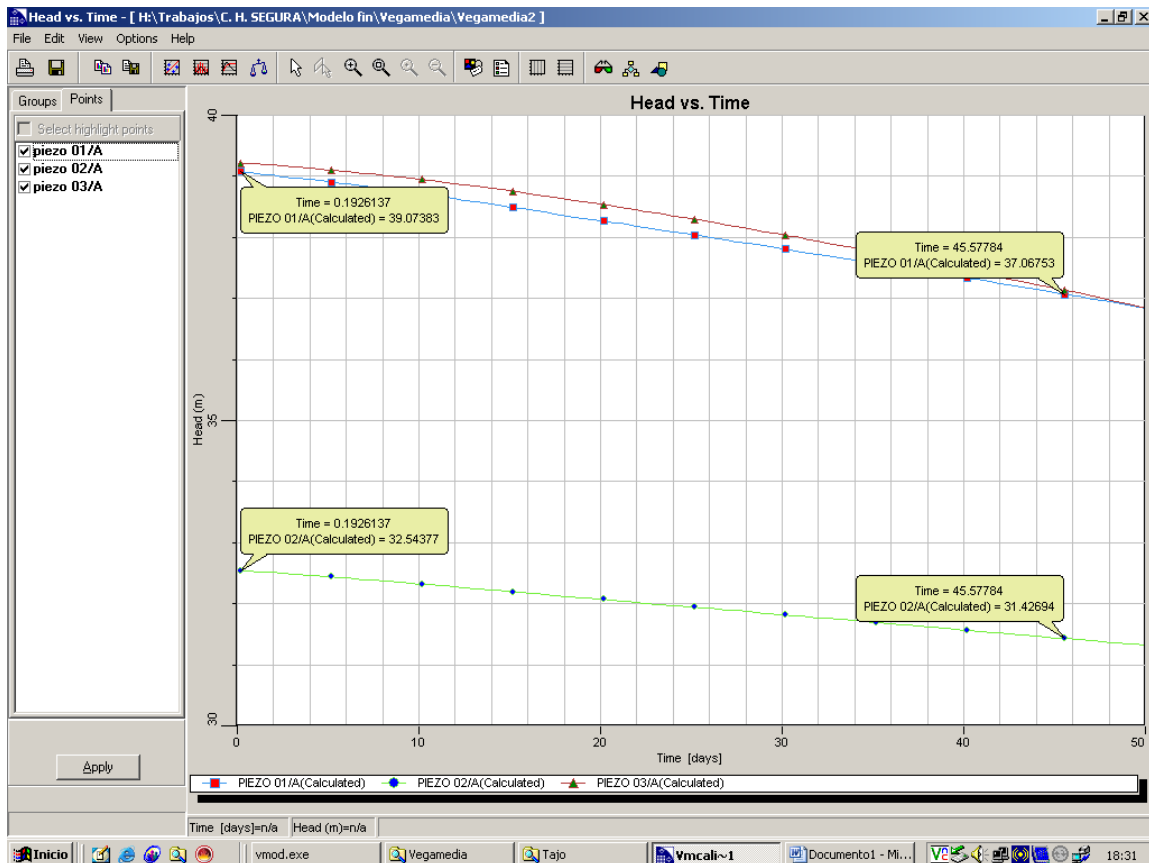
Head vs. Time - [ H:\Trabajos\C. H. SEGURA\Modelo fin\Vegamedia\Vegamedia2 ]

File Edit View Options Help

Groups Points

Select highlight points

piezo 01/A

piezo 02/A

piezo 03/A

Apply

Head vs. Time

40

35

30

Head (m)

Time = 0.1926137
PIEZO 01/A(Calculated) = 39.07383

Time = 45.57784
PIEZO 01/A(Calculated) = 37.06753

Time = 0.1926137
PIEZO 02/A(Calculated) = 32.54377

Time = 45.57784
PIEZO 02/A(Calculated) = 31.42694

0 10 20 30 40 50

Time [days]

PIEZO 01/A(Calculated) PIEZO 02/A(Calculated) PIEZO 03/A(Calculated)

Time [days]=n/a Head (m)=n/a

Inicio vmod.exe Vegamedia Tajo Vmcali~1 Documento1 - Mi... 18:31